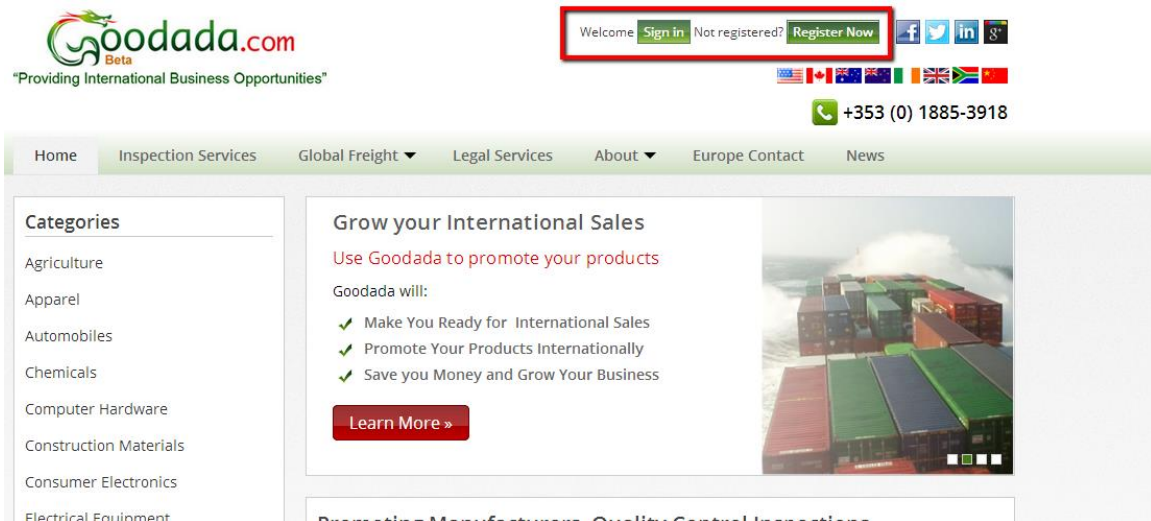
Goodada.com
Beta
"Providing International Business Opportunities"

Welcome Sign in Not registered? Register Now

f in g+

+353 (0) 1885-3918

Home Inspection Services Global Freight ▼ Legal Services About ▼ Europe Contact News

Categories

Agriculture

Apparel

Automobiles

Chemicals

Computer Hardware

Construction Materials

Consumer Electronics

Electrical Equipment

Grow your International Sales

Use Goodada to promote your products

Goodada will:

✓ Make You Ready for International Sales
✓ Promote Your Products Internationally
✓ Save you Money and Grow Your Business

Learn More »

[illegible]